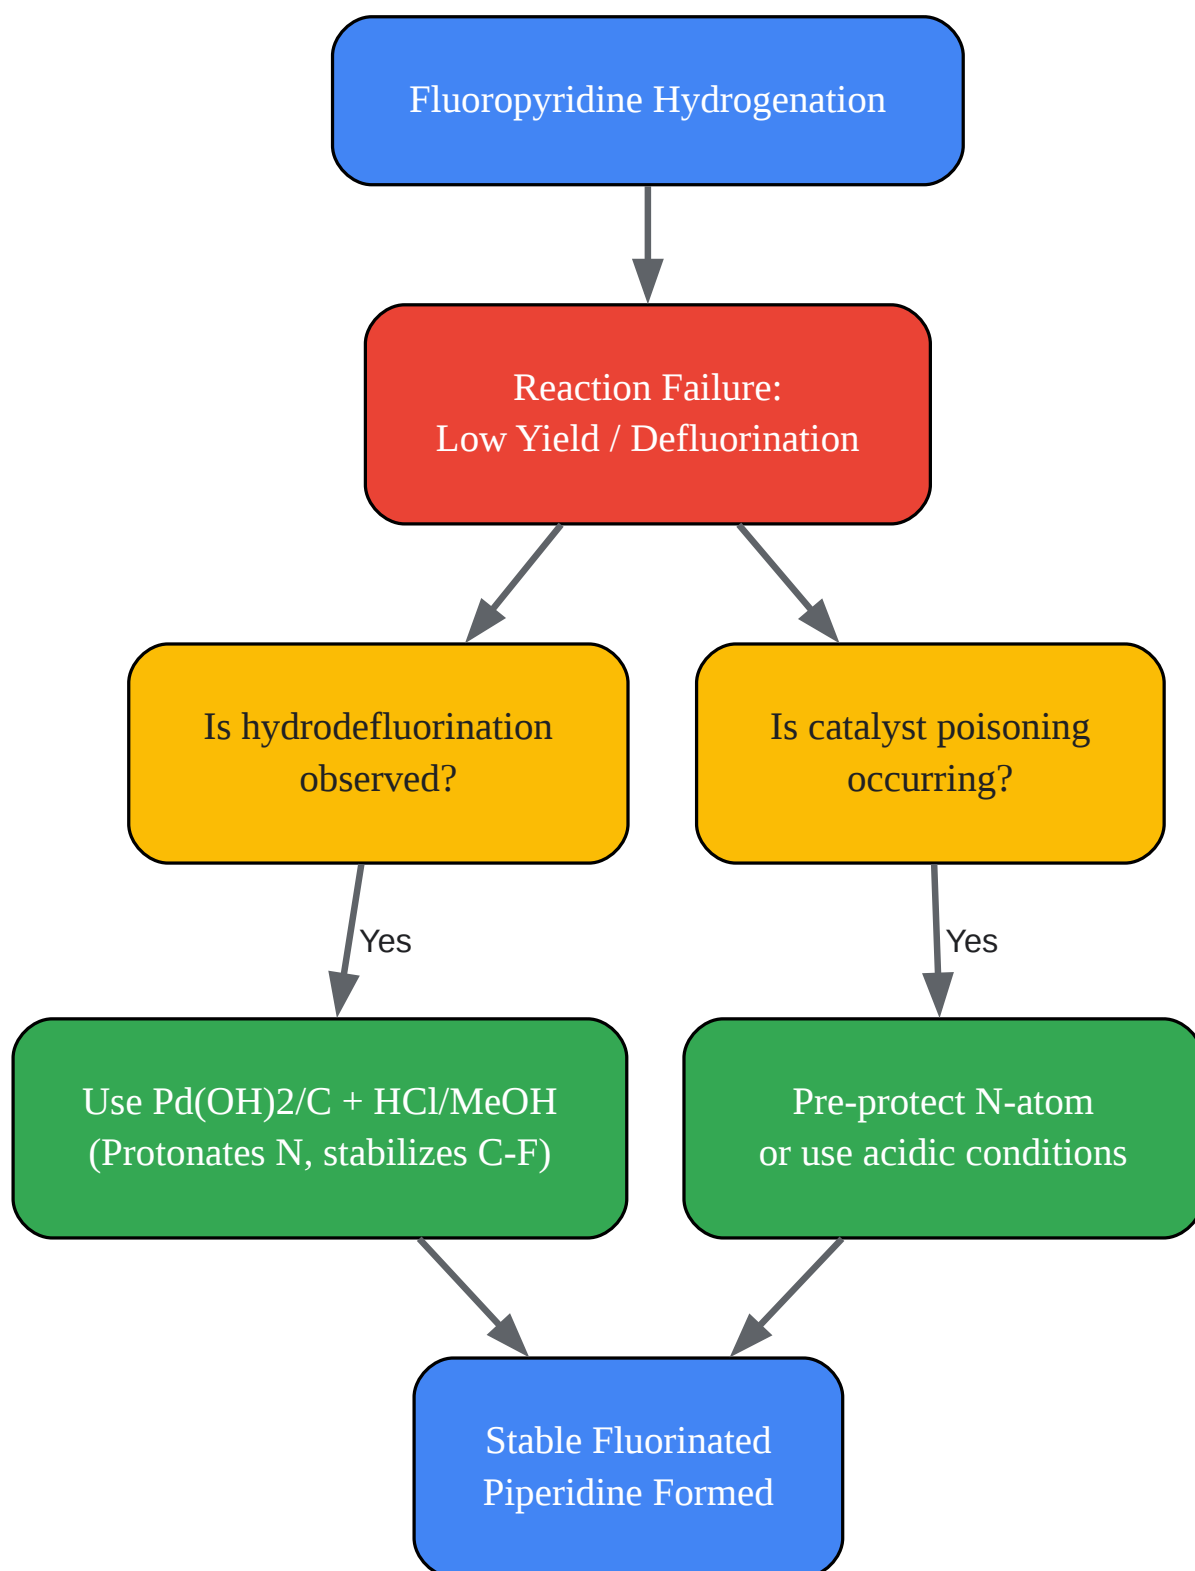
Fluoropyridine Hydrogenation

Reaction Failure:
Low Yield / Defluorination

Is hydrodefluorination observed?

Is catalyst poisoning occurring?

Yes

Yes

Use Pd(OH)2/C + HCl/MeOH
(Protonates N, stabilizes C-F)

Pre-protect N-atom
or use acidic conditions

Stable Fluorinated
Piperidine Formed